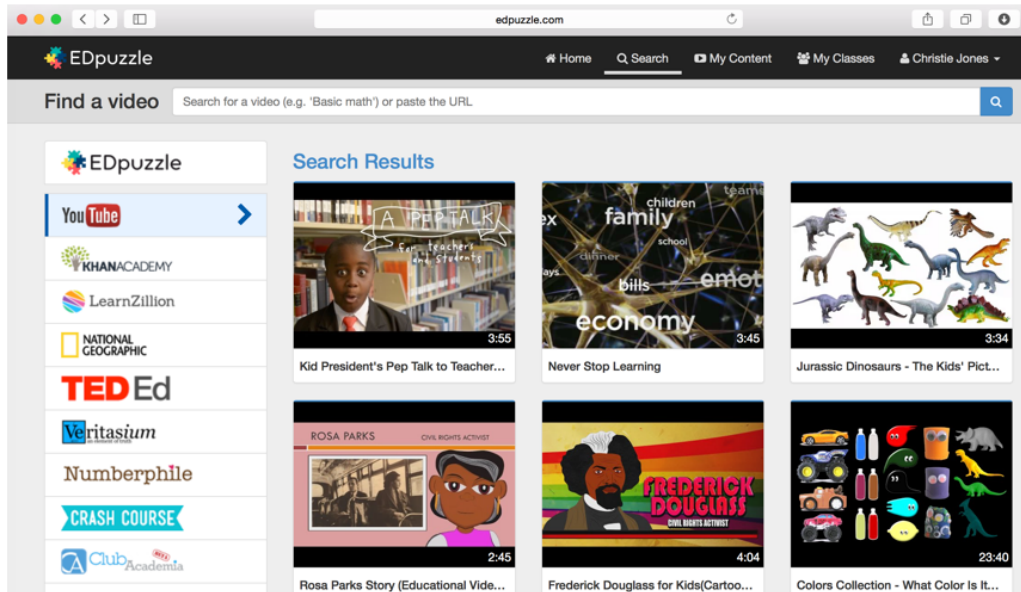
edpuzzle.com

EDpuzzle

Home Search My Content My Classes Christie Jones

Find a video

Search for a video (e.g. 'Basic math') or paste the URL

EDpuzzle

YouTube

KHANACADEMY

LearnZillion

NATIONAL GEOGRAPHIC

TED Ed

Veritasium

Numberphile

CRASH COURSE

Club Academia

Search Results

A PEP TALK for teachers and students

3:55

Kid President's Pep Talk to Teacher...

children team family school ex dinner ays bills emot economy

3:45

Never Stop Learning

3:34

Jurassic Dinosaurs - The Kids' Pict...

ROSA PARKS CIVIL RIGHTS ACTIVIST

2:45

Rosa Parks Story (Educational Vide...

FREDERICK DOUGLASS CIVIL RIGHTS ACTIVIST

4:04

Frederick Douglass for Kids(Cartoo...

23:40

Colors Collection - What Color Is It...